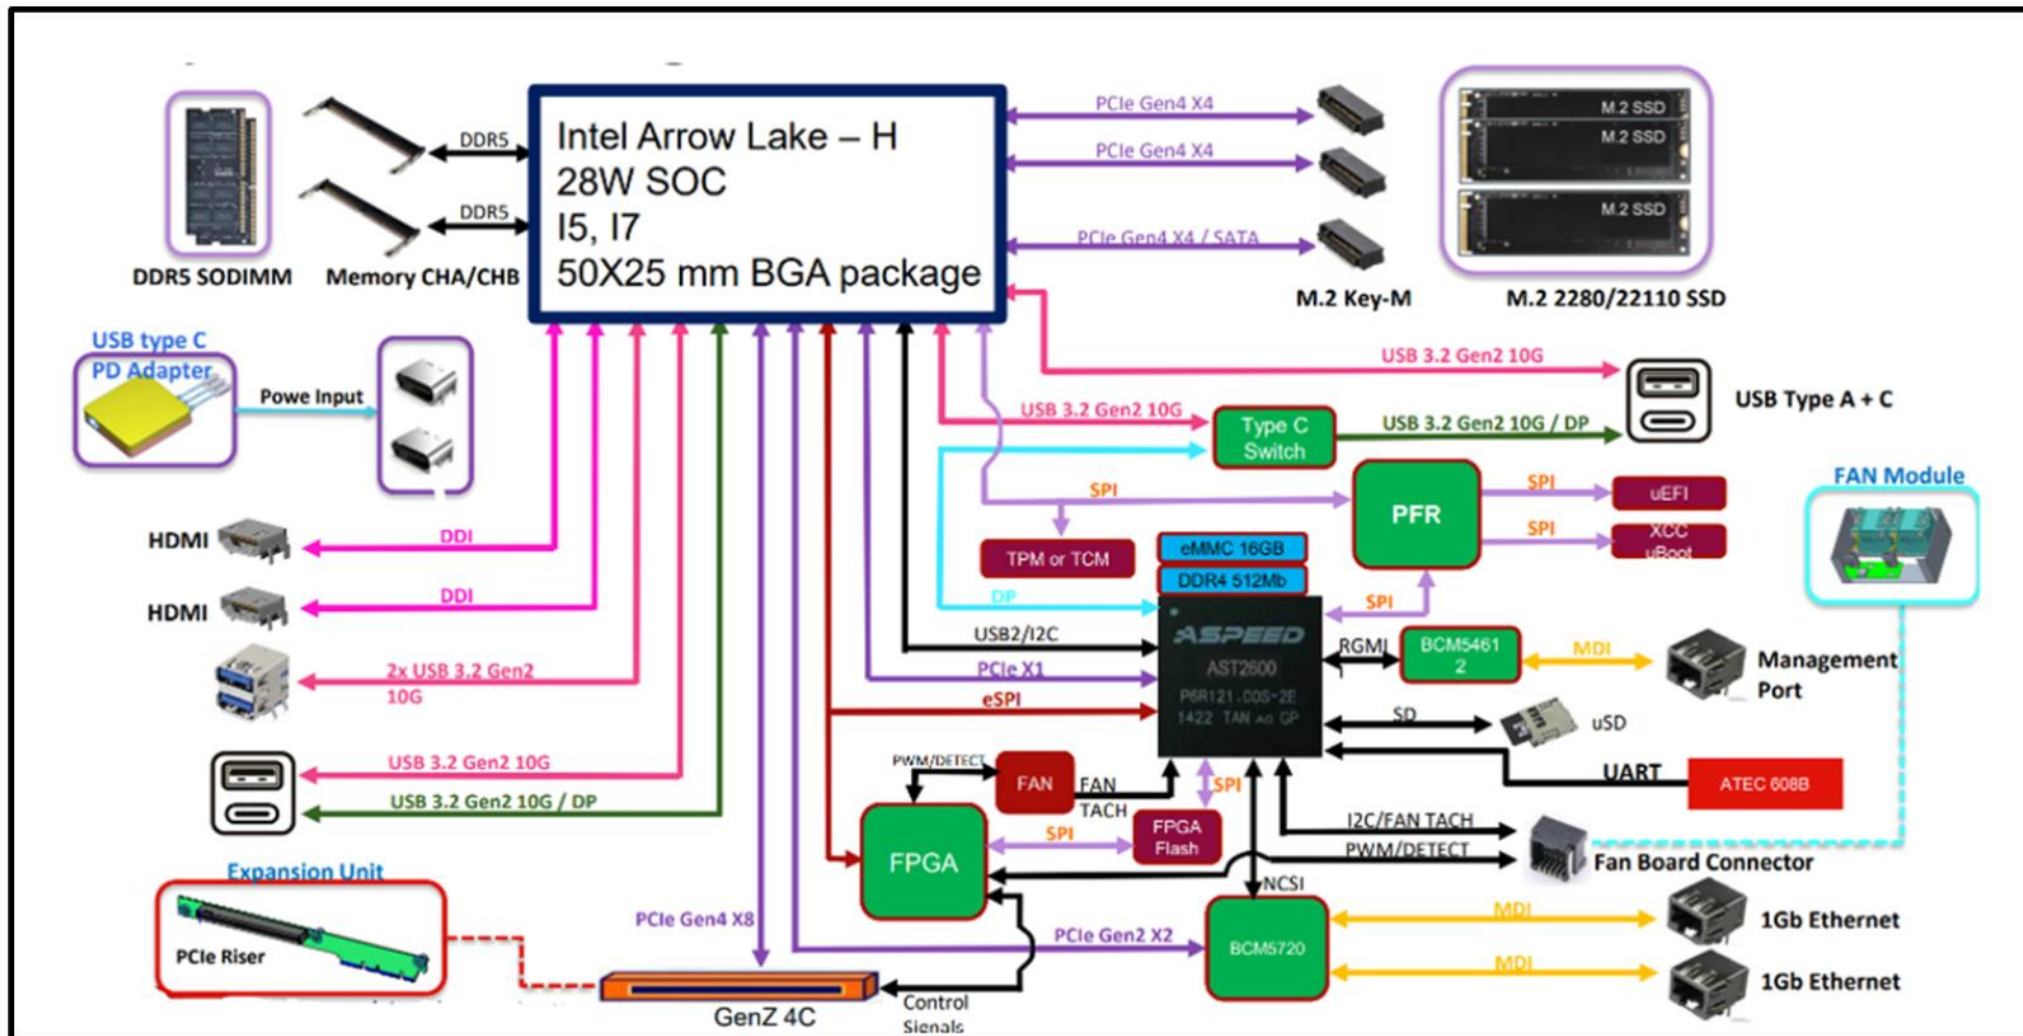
Intel Arrow Lake – H
28W SOC
I5, I7
50X25 mm BGA package

DDR5
DDR5
DDR5 SODIMM
Memory CHA/CHB

PCIe Gen4 X4
PCIe Gen4 X4
PCIe Gen4 X4 / SATA
M.2 SSD
M.2 SSD
M.2 SSD
M.2 Key-M
M.2 2280/22110 SSD

USB type C PD Adapter
Powe Input

USB 3.2 Gen2 10G
USB Type A + C
USB 3.2 Gen2 10G
Type C Switch
USB 3.2 Gen2 10G / DP
SPI
PFR
SPI
uEFI
SPI
XCC uBoot
FAN Module
TPM or TCM
eMMC 16GB
DDR4 512Mb
DP
SPI

HDMI
DDI
HDMI
DDI
2x USB 3.2 Gen2 10G
USB 3.2 Gen2 10G
USB 3.2 Gen2 10G / DP

USB2/I2C
PCIe X1
eSPI
ASPEED
AST2600
P6R121.C0S-2E
1422 TAN AG GP
RGMII
BCM5461 2
MDI
Management Port
SD
uSD
UART
ATEC 608B

PWM/DETECT
FAN
FAN TACH
SPI
FPGA
SPI
FPGA Flash
I2C/FAN TACH
PWM/DETECT
Fan Board Connector
NCSI

Expansion Unit
PCIe Riser
PCIe Gen4 X8
PCIe Gen2 X2
BCM5720
MDI
1Gb Ethernet
MDI
1Gb Ethernet
GenZ 4C
Control Signals